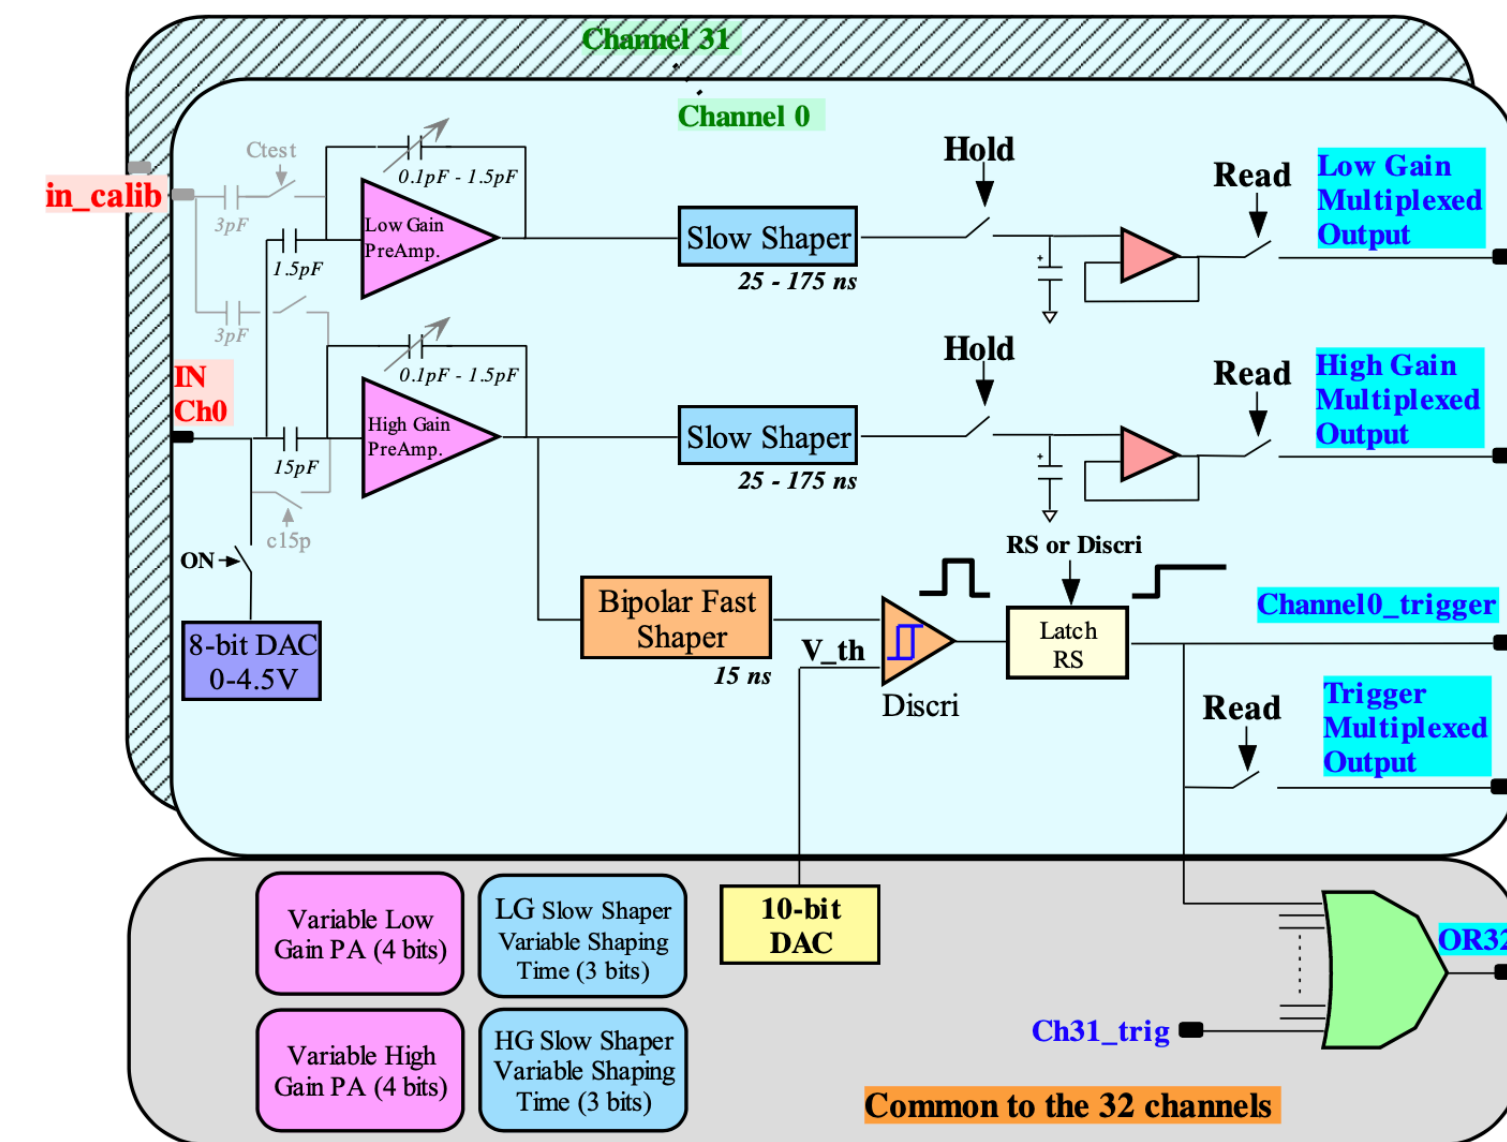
Channel 31

Channel 0

in_calib

Ctest

3pF

0.1pF - 1.5pF

Low Gain PreAmp.

1.5pF

3pF

Slow Shaper

25 - 175 ns

Hold

Read

Low Gain Multiplexed Output

IN Ch0

0.1pF - 1.5pF

High Gain PreAmp.

15pF

c15p

Slow Shaper

25 - 175 ns

Hold

Read

High Gain Multiplexed Output

ON

8-bit DAC 0-4.5V

Bipolar Fast Shaper

15 ns

V_th

Discri

RS or Discri

Latch RS

Channel0_trigger

Read

Trigger Multiplexed Output

Variable Low Gain PA (4 bits)

LG Slow Shaper Variable Shaping Time (3 bits)

10-bit DAC

OR32

Variable High Gain PA (4 bits)

HG Slow Shaper Variable Shaping Time (3 bits)

Ch31_trig

Common to the 32 channels